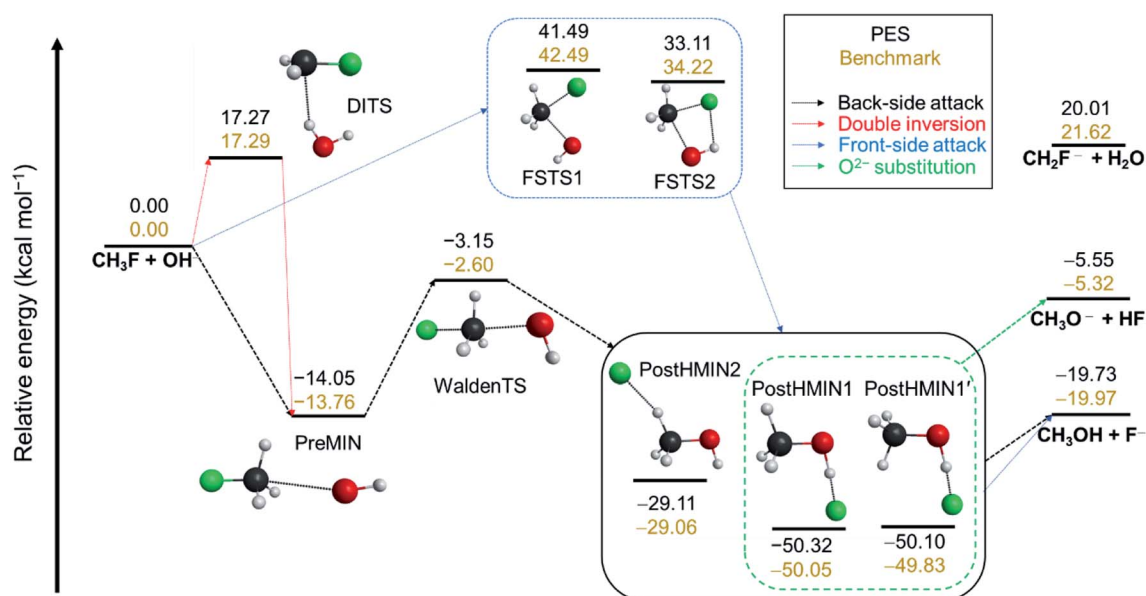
PES
Benchmark

Back-side attack
Double inversion
Front-side attack
$O^{2-}$ substitution

Relative energy (kcal mol$^{-1}$)

DITS
17.27
17.29

0.00
0.00
$CH_3F$ + $OH^-$

41.49
42.49
FSTS1

33.11
34.22
FSTS2

20.01
21.62
$CH_2F^-$ + $H_2O$

−3.15
−2.60
WaldenTS

−14.05
−13.76
PreMIN

−5.55
−5.32
$CH_3O^-$ + HF

−19.73
−19.97
$CH_3OH$ + $F^-$

PostHMIN2
−29.11
−29.06

PostHMIN1
−50.32
−50.05

PostHMIN1′
−50.10
−49.83